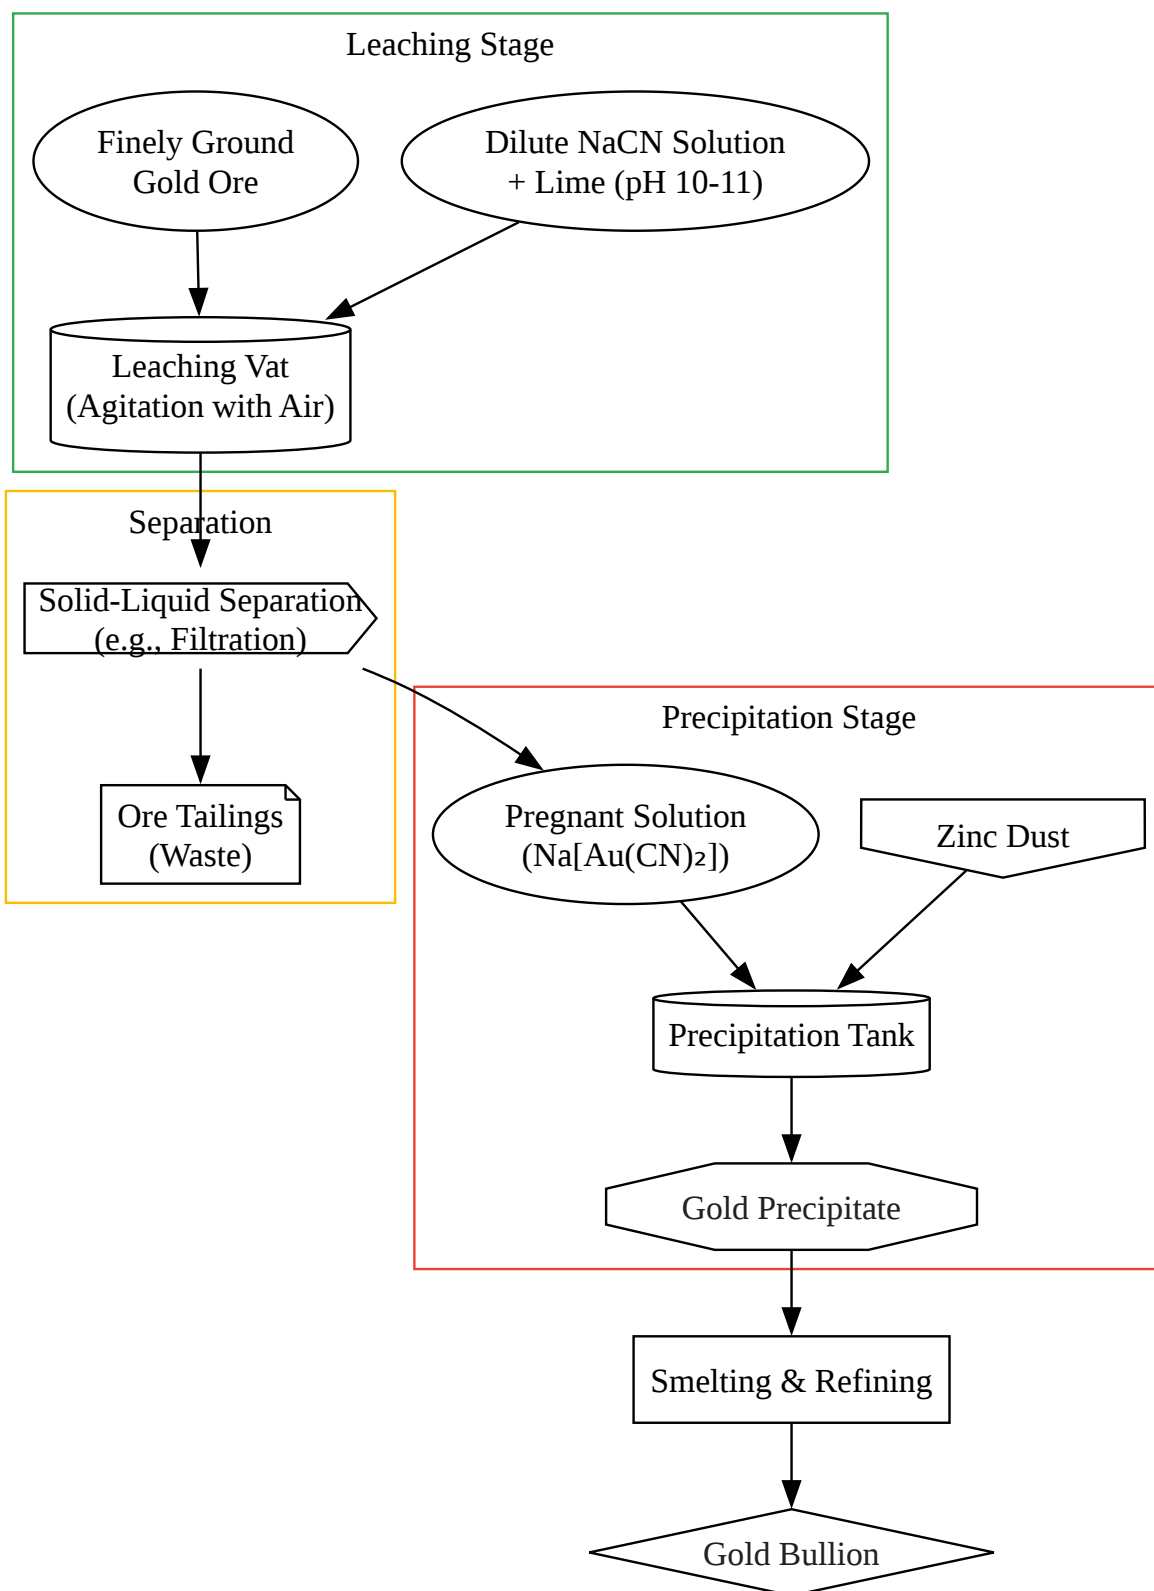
Leaching Stage

Finely Ground Gold Ore

Dilute NaCN Solution + Lime (pH 10-11)

Leaching Vat (Agitation with Air)

Separation

Solid-Liquid Separation (e.g., Filtration)

Ore Tailings (Waste)

Precipitation Stage

Pregnant Solution ($Na[Au(CN)_2]$)

Zinc Dust

Precipitation Tank

Gold Precipitate

Smelting & Refining

Gold Bullion